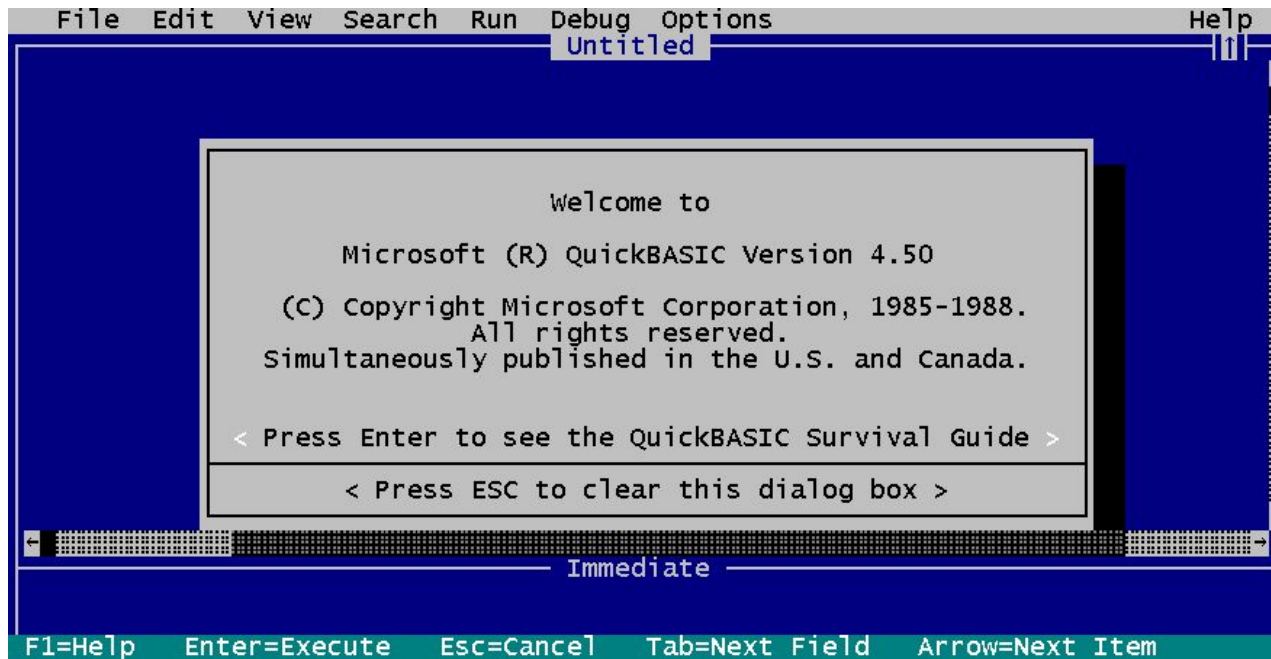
File Edit View Search Run Debug Options Help

Untitled

Welcome to

Microsoft (R) QuickBASIC Version 4.50

(C) Copyright Microsoft Corporation, 1985-1988.
All rights reserved.
Simultaneously published in the U.S. and Canada.

< Press Enter to see the QuickBASIC Survival Guide >

< Press ESC to clear this dialog box >

Immediate

F1=Help Enter=Execute Esc=Cancel Tab=Next Field Arrow=Next Item